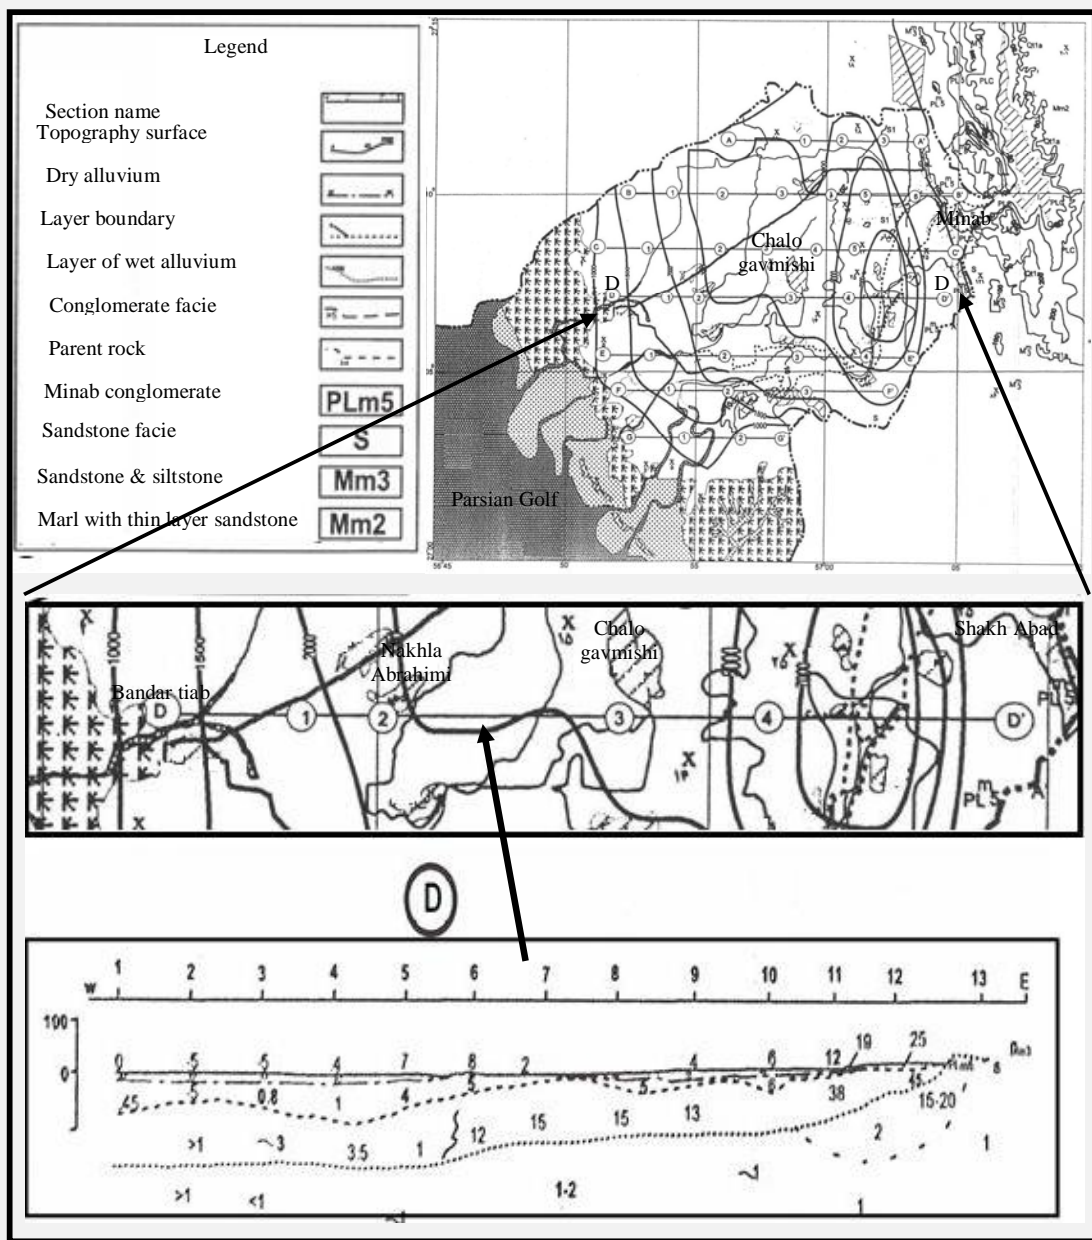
Legend

Section name
Topography surface
Dry alluvium
Layer boundary
Layer of wet alluvium
Conglomerate facie
Parent rock
Minab conglomerate
Sandstone facie
Sandstone & siltstone
Marl with thin layer sandstone

PLm5
S
Mm3
Mm2

Minab
Chalo gavmishi
D
D
Parsian Golf

Bandar tiab
Nakhla Abrahimi
Chalo gavmishi
Shakh Abad
D
1
2
3
4
D'

D

W 1 2 3 4 5 6 7 8 9 10 11 12 13 E

100
0

0 5 5 4 7 8 2 4 6 12 19 25
45 0.8 1 4 5 5 6 38 15 15-20
>1 3 3.5 1 12 15 15 13 2 1
>1 <1 1-2 1